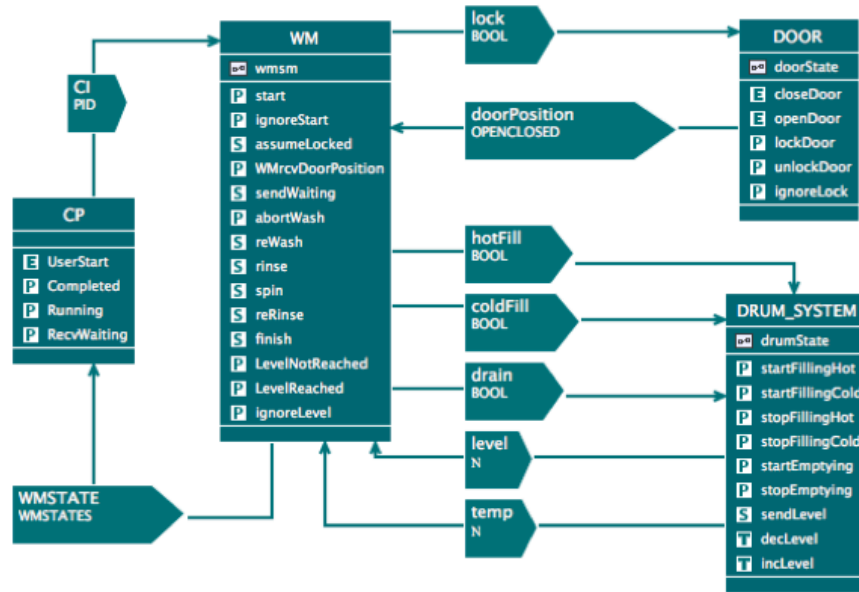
WM
wmsm
P start
P ignoreStart
S assumeLocked
P WMrcvDoorPosition
S sendWaiting
P abortWash
S reWash
S rinse
S spin
S reRinse
S finish
P LevelNotReached
P LevelReached
P ignoreLevel

CI
PID

CP
E UserStart
P Completed
P Running
P RecvWaiting

WMSTATE
WMSTATES

lock
BOOL

doorPosition
OPENCLOSED

hotFill
BOOL

coldFill
BOOL

drain
BOOL

level
N

temp
N

DOOR
doorState
E closeDoor
E openDoor
P lockDoor
P unlockDoor
P ignoreLock

DRUM_SYSTEM
drumState
P startFillingHot
P startFillingCold
P stopFillingHot
P stopFillingCold
P startEmptying
P stopEmptying
S sendLevel
T decLevel
T incLevel